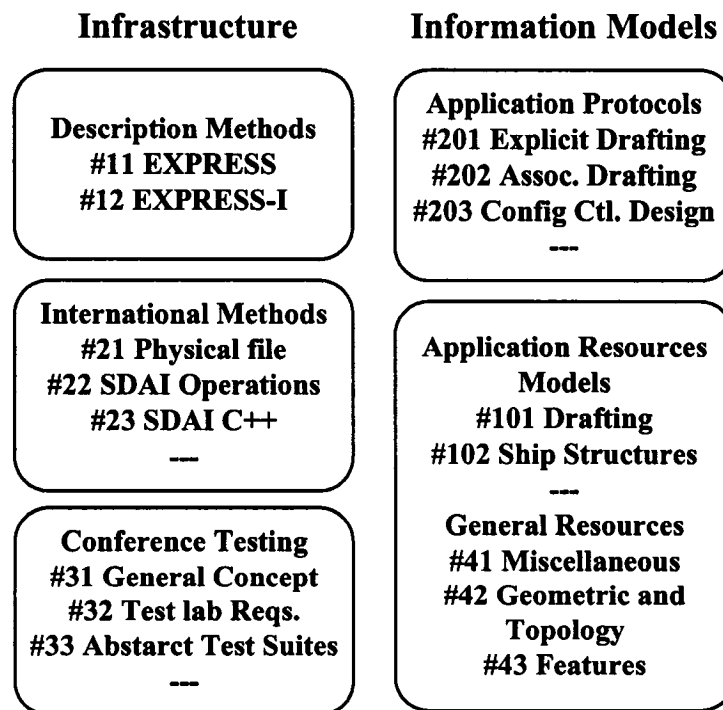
Infrastructure

Description Methods
#11 EXPRESS
#12 EXPRESS-I

International Methods
#21 Physical file
#22 SDAI Operations
#23 SDAI C++
---

Conference Testing
#31 General Concept
#32 Test lab Reqs.
#33 Abstarct Test Suites
---

Information Models

Application Protocols
#201 Explicit Drafting
#202 Assoc. Drafting
#203 Config Ctl. Design
---

Application Resources Models
#101 Drafting
#102 Ship Structures
---
General Resources
#41 Miscellaneous
#42 Geometric and Topology
#43 Features